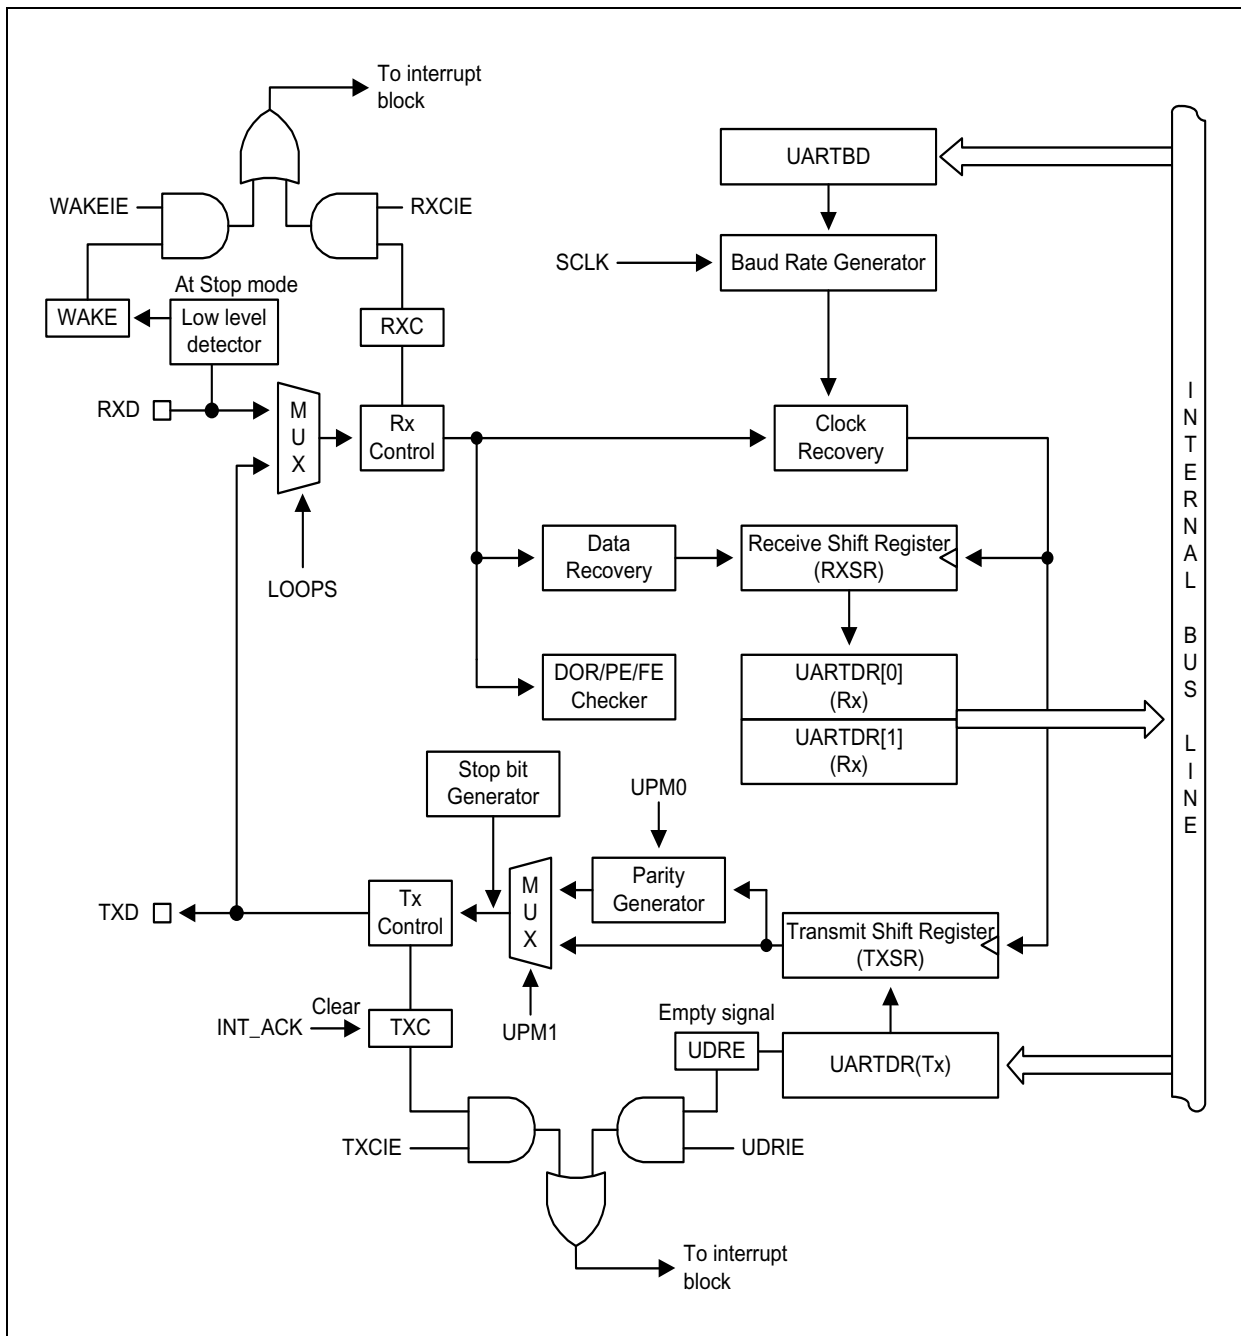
To interrupt block

WAKEIE

RXCIE

UARTBD

SCLK

Baud Rate Generator

At Stop mode

WAKE

Low level detector

RXC

RXD

M U X

Rx Control

Clock Recovery

I N T E R N A L

B U S

L I N E

LOOPS

Data Recovery

Receive Shift Register (RXSR)

DOR/PE/FE Checker

UARTDR[0] (Rx)

UARTDR[1] (Rx)

Stop bit Generator

UPM0

M U X

Parity Generator

TXD

Tx Control

Transmit Shift Register (TXSR)

Clear

INT_ACK

TXC

UPM1

Empty signal

UDRE

UARTDR(Tx)

TXCIE

UDRIE

To interrupt block